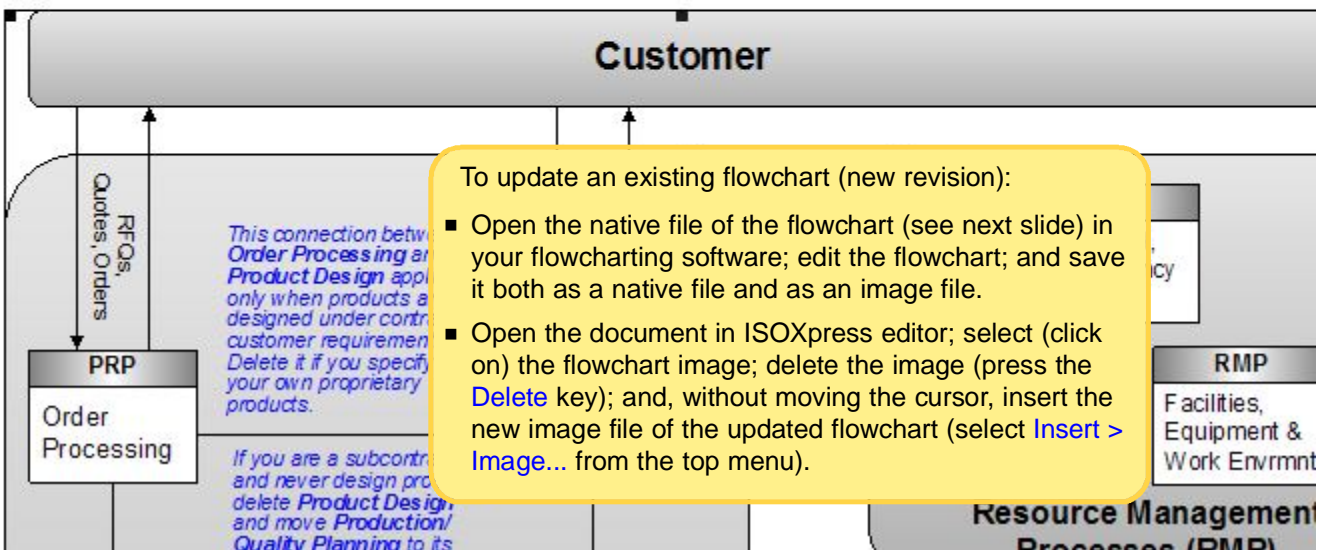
Customer

RFQs, Quotes, Orders

This connection betw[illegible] Order Processing an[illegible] Product Design appl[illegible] only when products a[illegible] designed under contr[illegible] customer requiremen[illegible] Delete it if you specify your own proprietary products.

PRP

Order Processing

If you are a subcontr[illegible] and never design pro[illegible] delete Product Design and move Production/ Quality Planning to its

To update an existing flowchart (new revision):

■ Open the native file of the flowchart (see next slide) in your flowcharting software; edit the flowchart; and save it both as a native file and as an image file.

■ Open the document in ISOXpress editor; select (click on) the flowchart image; delete the image (press the Delete key); and, without moving the cursor, insert the new image file of the updated flowchart (select Insert > Image... from the top menu).

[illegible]cy

RMP

Facilities, Equipment & Work Envrmnt

Resource Managemen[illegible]

Processes (RMP)